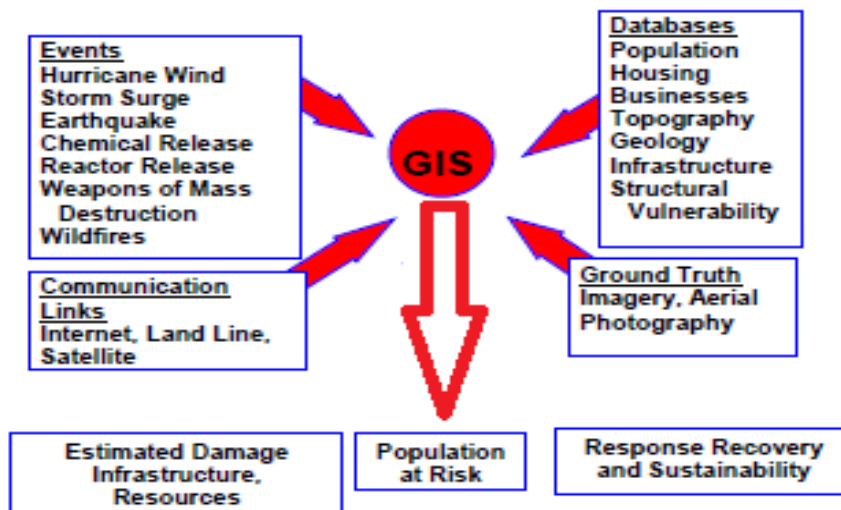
Events
Hurricane Wind
Storm Surge
Earthquake
Chemical Release
Reactor Release
Weapons of Mass Destruction
Wildfires

Databases
Population
Housing
Businesses
Topography
Geology
Infrastructure
Structural Vulnerability

GIS

Communication Links
Internet, Land Line, Satellite

Ground Truth
Imagery, Aerial Photography

Estimated Damage Infrastructure, Resources

Population at Risk

Response Recovery and Sustainability